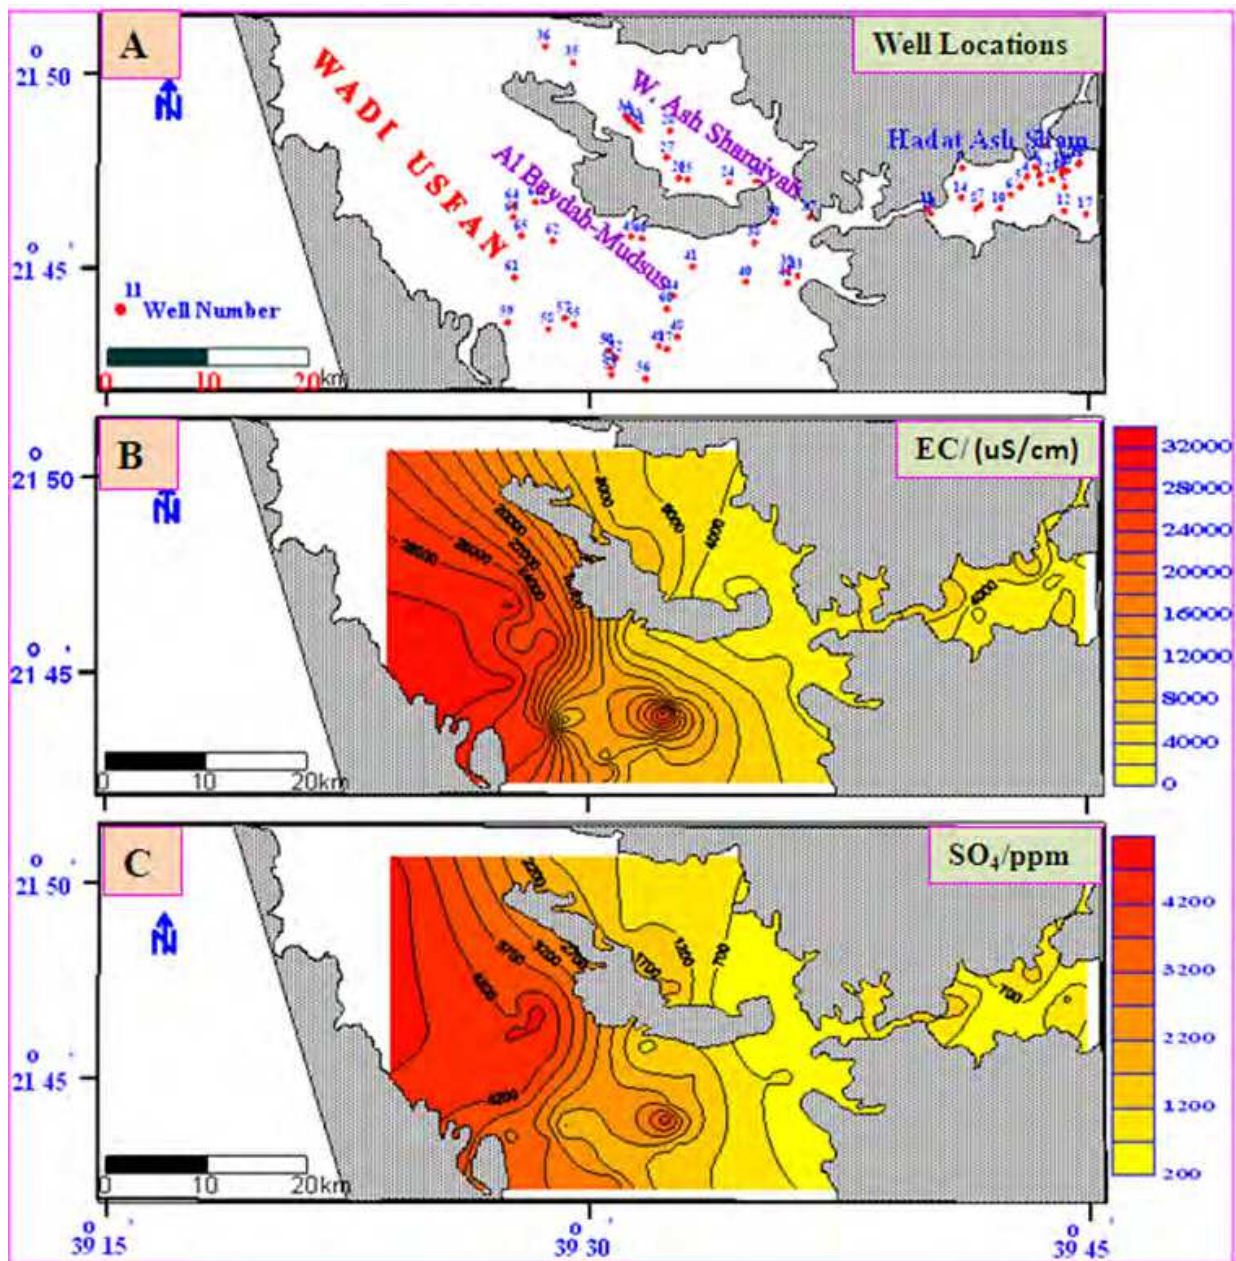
A

Well Locations

21° 50'

21° 45'

N

WADI USFAN

W. Ash Shamiyah

Al Baydah-Mudsus

Hadat Ash Sham

11
Well Number

0 10 20 km

B

EC/ (uS/cm)

32000
28000
24000
20000
16000
12000
8000
4000
0

21° 50'

21° 45'

N

0 10 20 km

C

$SO_4$/ppm

4200
3200
2200
1200
200

21° 50'

21° 45'

N

0 10 20 km

39° 15'

39° 30'

39° 45'